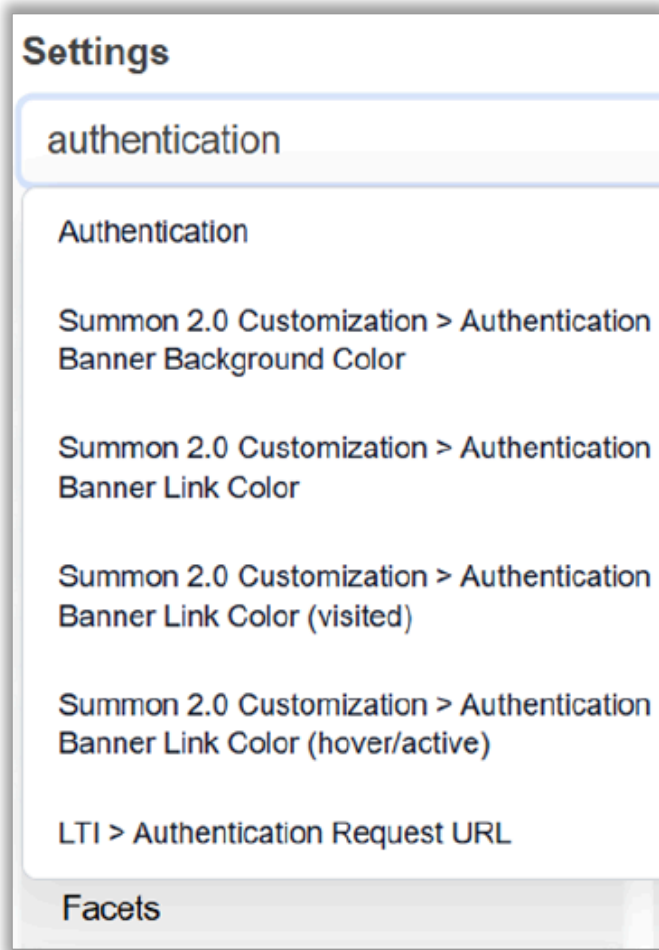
Settings

authentication

Authentication

Summon 2.0 Customization > Authentication Banner Background Color

Summon 2.0 Customization > Authentication Banner Link Color

Summon 2.0 Customization > Authentication Banner Link Color (visited)

Summon 2.0 Customization > Authentication Banner Link Color (hover/active)

LTI > Authentication Request URL

Facets